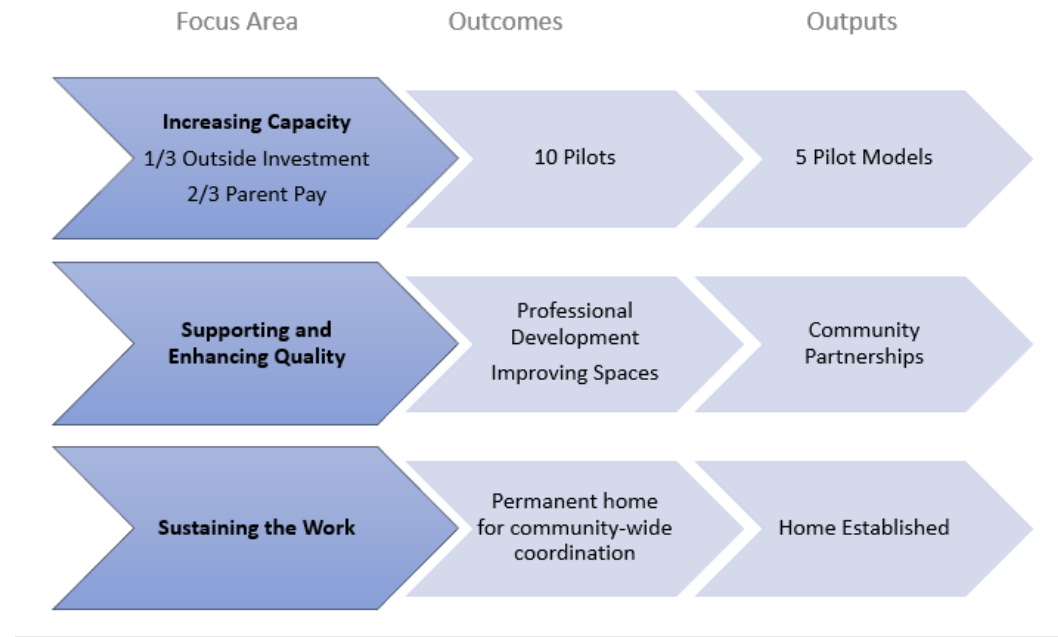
Focus Area

Outcomes

Outputs

Increasing Capacity
1/3 Outside Investment
2/3 Parent Pay

10 Pilots

5 Pilot Models

Supporting and Enhancing Quality

Professional Development
Improving Spaces

Community Partnerships

Sustaining the Work

Permanent home for community-wide coordination

Home Established